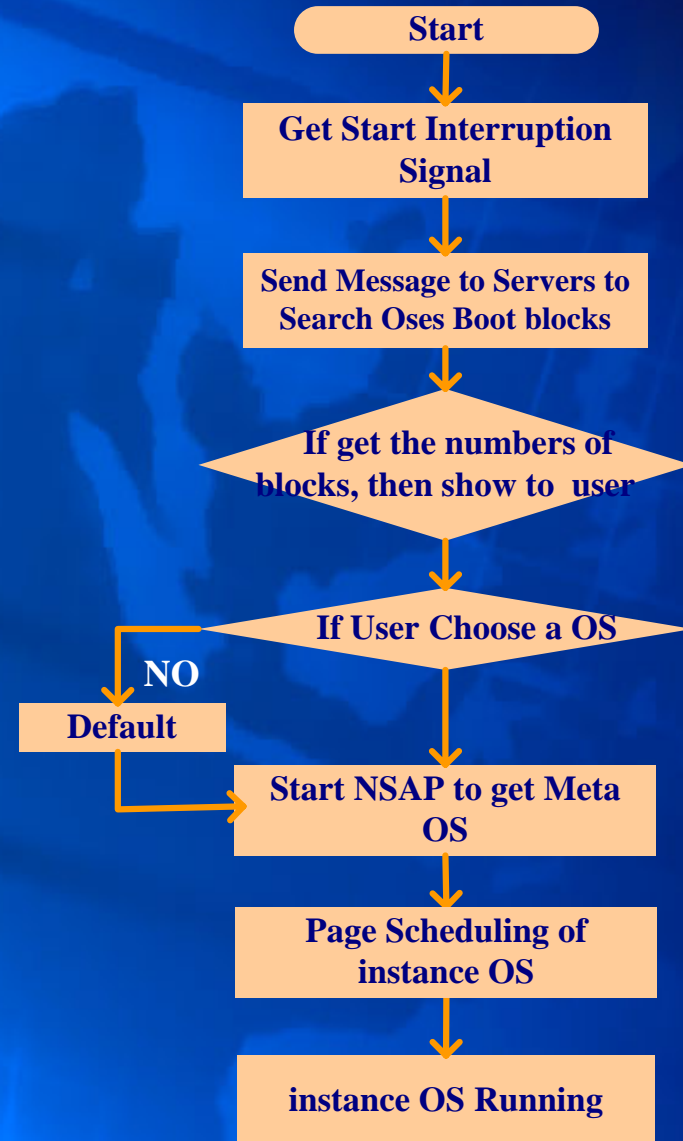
Start

Get Start Interruption Signal

Send Message to Servers to Search Oses Boot blocks

If get the numbers of blocks, then show to user

If User Choose a OS

NO

Default

Start NSAP to get Meta OS

Page Scheduling of instance OS

instance OS Running